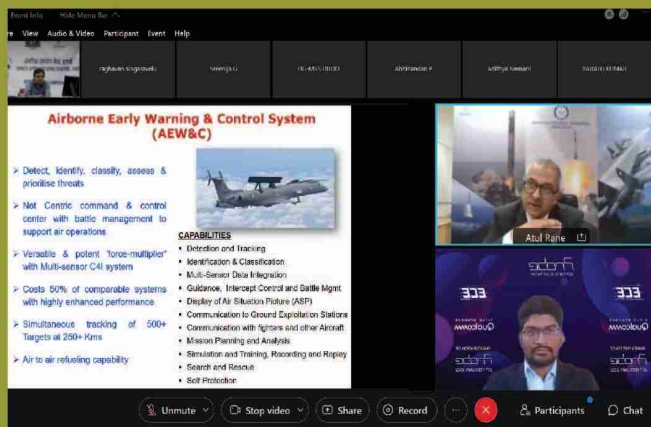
Front Info   Hide Menu Bar

e   View   Audio & Video   Participant   Event   Help

raghavan dingrowala   Sreenija G   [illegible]   Abhinandan P   Adithya Keswani   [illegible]

Airborne Early Warning & Control System (AEW&C)

➢ Detect, identify, classify, assess & prioritise threats

➢ Net Centric command & control center with battle management to support air operations

➢ Versatile & potent 'force-multiplier' with Multi-sensor C4I system

➢ Costs 50% of comparable systems with highly enhanced performance

➢ Simultaneous tracking of 500+ Targets at 250+ Kms

➢ Air to air refueling capability

CAPABILITIES
• Detection and Tracking
• Identification & Classification
• Multi-Sensor Data Integration
• Guidance, Intercept Control and Battle Mgmt
• Display of Air Situation Picture (ASP)
• Communication to Ground Exploitation Stations
• Communication with fighters and other Aircraft
• Mission Planning and Analysis
• Simulation and Training, Recording and Replay
• Search and Rescue
• Self Protection

Atul Rane

Unmute   Stop video   Share   Record   Participants   Chat